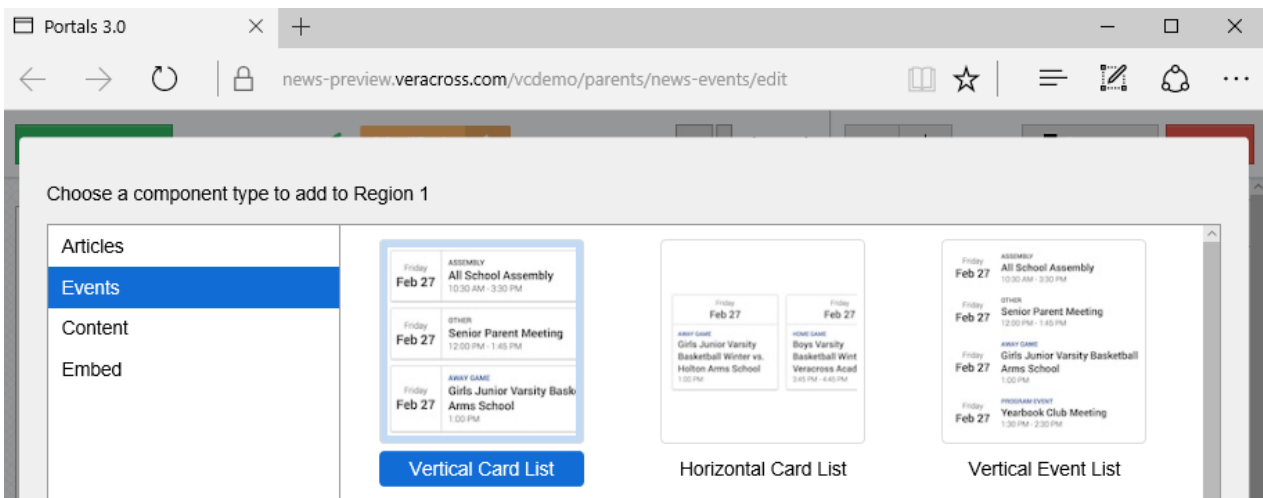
Portals 3.0 × +

news-preview.veracross.com/vcdemo/parents/news-events/edit

Choose a component type to add to Region 1

Articles
Events
Content
Embed

Friday Feb 27 ASSEMBLY All School Assembly 10:30 AM - 3:30 PM
Friday Feb 27 OTHER Senior Parent Meeting 12:00 PM - 1:45 PM
Friday Feb 27 AWAY GAME Girls Junior Varsity Bask Arms School 1:00 PM

Vertical Card List

Friday Feb 27 AWAY GAME Girls Junior Varsity Basketball Winter vs. Holton Arms School 1:00 PM
Friday Feb 27 HOME GAME Boys Varsity Basketball Wint Veracross Acad 3:45 PM - 4:45 PM

Horizontal Card List

Friday Feb 27 ASSEMBLY All School Assembly 10:30 AM - 3:30 PM
Friday Feb 27 OTHER Senior Parent Meeting 12:00 PM - 1:45 PM
Friday Feb 27 AWAY GAME Girls Junior Varsity Basketball Arms School 1:00 PM
Friday Feb 27 PROGRAM EVENT Yearbook Club Meeting 1:30 PM - 2:30 PM

Vertical Event List